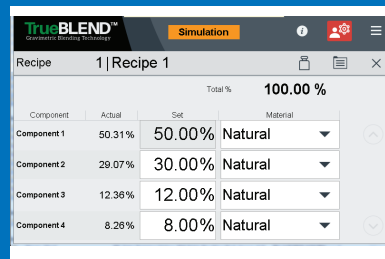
TrueBLEND™
Gravimetric Blending Technology

Simulation

Recipe 1 | Recipe 1

Total % 100.00 %

| Component | Actual | Set | Material |
|---|---|---|---|
| Component 1 | 50.31% | 50.00% | Natural |
| Component 2 | 29.07% | 30.00% | Natural |
| Component 3 | 12.36% | 12.00% | Natural |
| Component 4 | 8.26% | 8.00% | Natural |